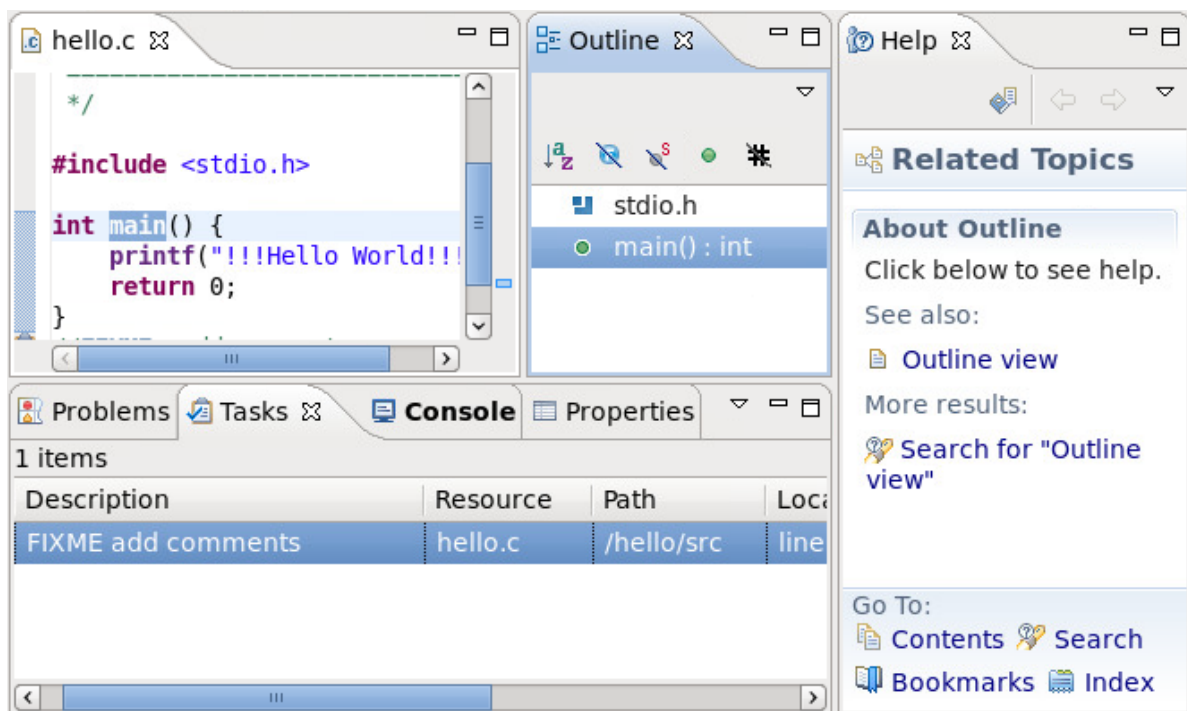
hello.c

*/

#include <stdio.h>

int main() {
printf("!!!Hello World!!!
return 0;
}

Outline

stdio.h
main() : int

Help

Related Topics

About Outline
Click below to see help.
See also:
Outline view
More results:
Search for "Outline view"

Go To:
Contents Search
Bookmarks Index

Problems Tasks Console Properties

1 items

| Description | Resource | Path | Loca |
|---|---|---|---|
| FIXME add comments | hello.c | /hello/src | line |